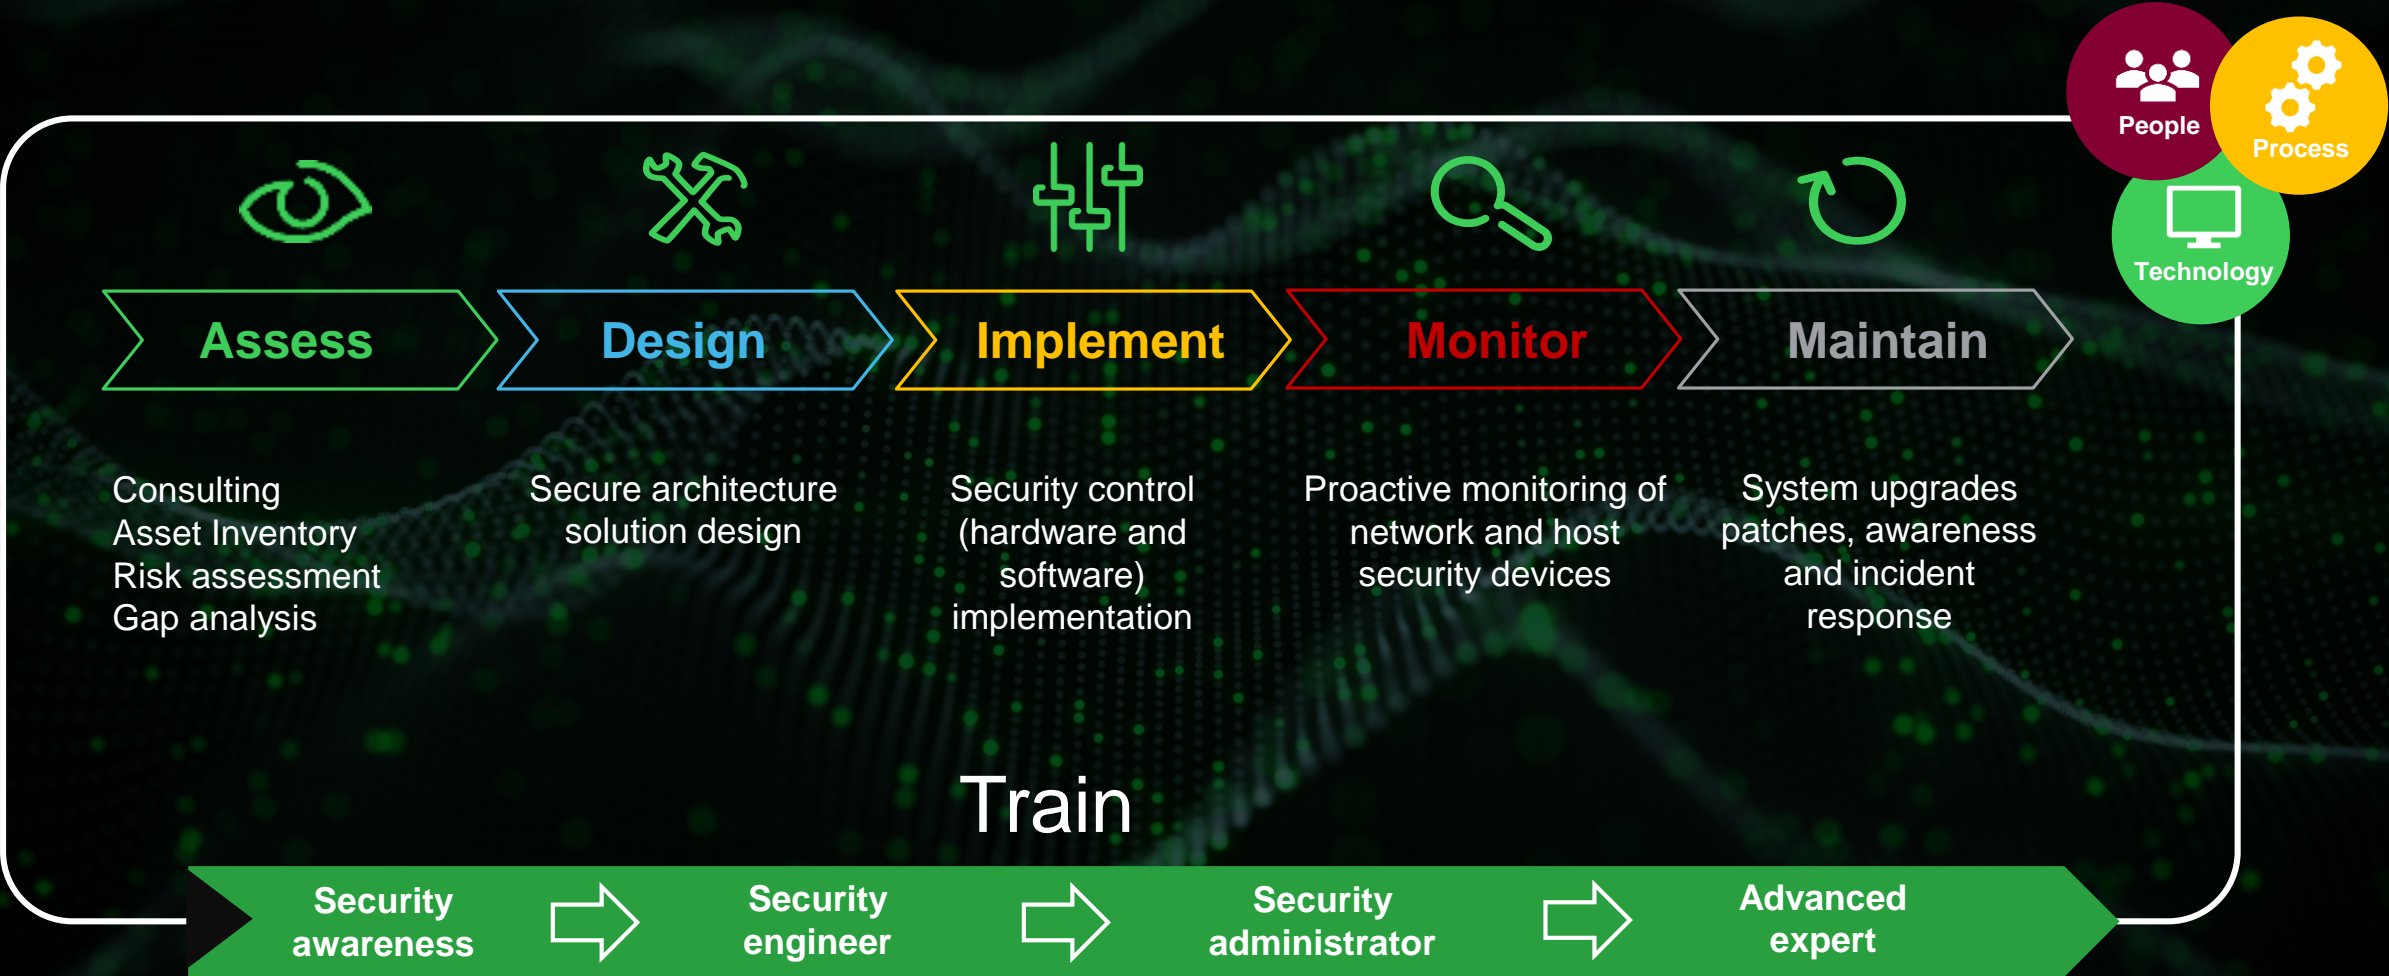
People

Process

Technology

Assess

Design

Implement

Monitor

Maintain

Consulting
Asset Inventory
Risk assessment
Gap analysis

Secure architecture solution design

Security control (hardware and software) implementation

Proactive monitoring of network and host security devices

System upgrades patches, awareness and incident response

Train

Security awareness

Security engineer

Security administrator

Advanced expert